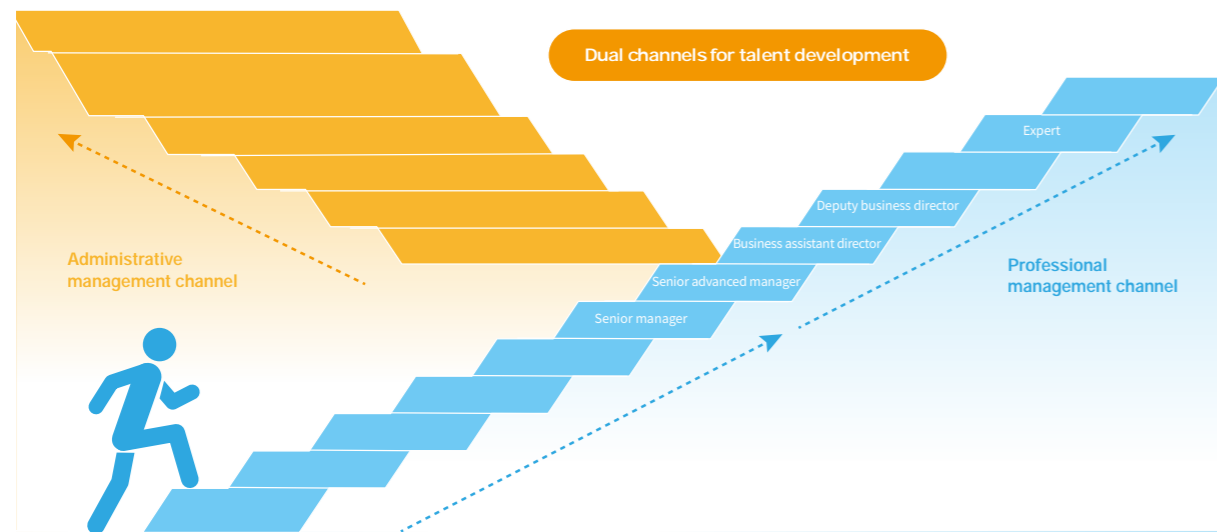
Dual channels for talent development

Administrative management channel

Expert

Deputy business director

Business assistant director

Senior advanced manager

Senior manager

Professional management channel